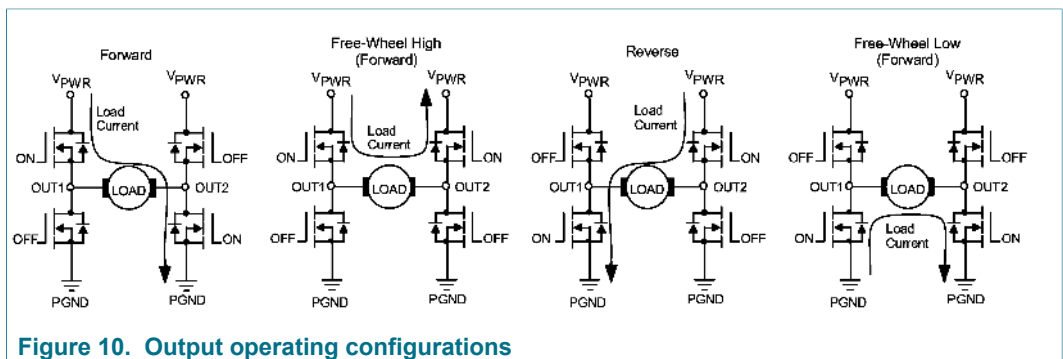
Forward

$V_{PWR}$ $V_{PWR}$

Load Current

ON OFF

OUT1 LOAD OUT2

OFF ON

PGND PGND

Free-Wheel High (Forward)

$V_{PWR}$ $V_{PWR}$

Load Current

ON ON

OUT1 LOAD OUT2

OFF OFF

PGND PGND

Reverse

$V_{PWR}$ $V_{PWR}$

Load Current

OFF ON

OUT1 LOAD OUT2

ON OFF

PGND PGND

Free-Wheel Low (Forward)

$V_{PWR}$ $V_{PWR}$

OFF OFF

OUT1 LOAD OUT2

Load Current

ON ON

PGND PGND

Figure 10. Output operating configurations